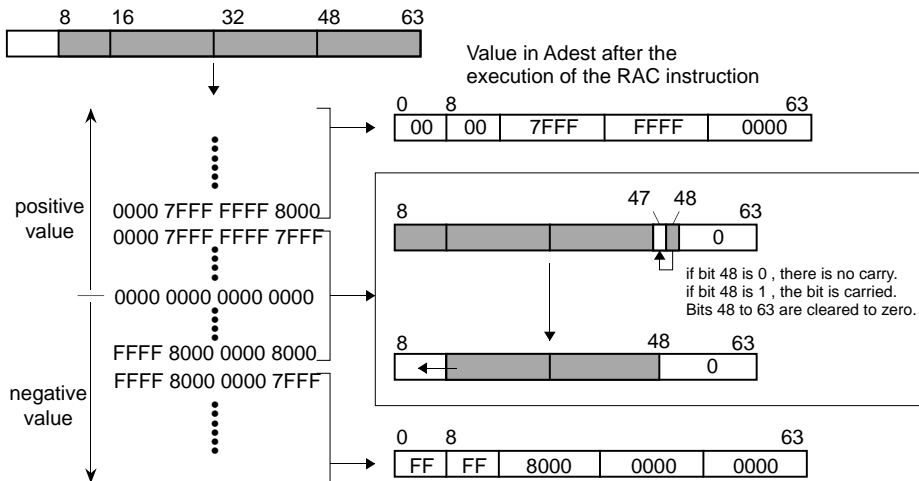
8 16 32 48 63

Value in Adest after the execution of the RAC instruction

0 8 63

| 00 | 00 | 7FFF | FFFF | 0000 |
|---|---|---|---|---|

positive value

0000 7FFF FFFF 8000
0000 7FFF FFFF 7FFF

0000 0000 0000 0000

FFFF 8000 0000 8000
FFFF 8000 0000 7FFF

negative value

8 47 48 63

0

if bit 48 is 0 , there is no carry.
if bit 48 is 1 , the bit is carried.
Bits 48 to 63 are cleared to zero.

8 48 63

0

0 8 63

| FF | FF | 8000 | 0000 | 0000 |
|---|---|---|---|---|